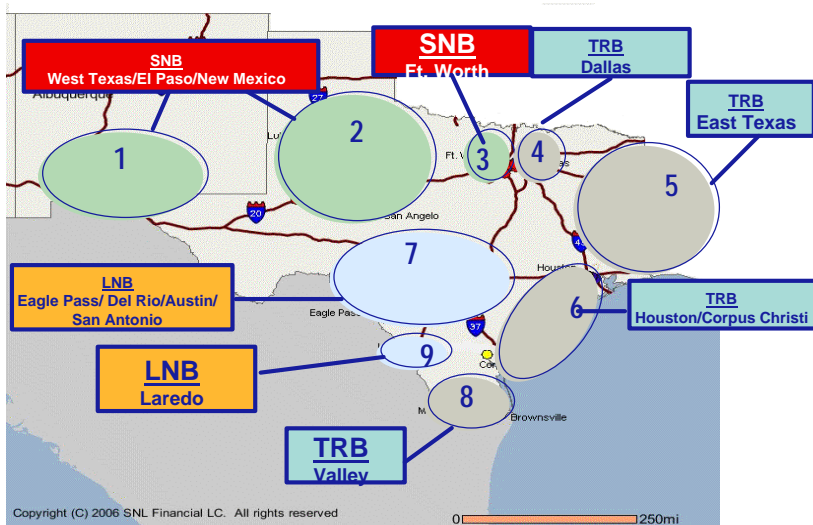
SNB
West Texas/El Paso/New Mexico

SNB
Ft. Worth

TRB
Dallas

TRB
East Texas

Albuquerque

27

Lu

Ft. W

as

1

2

3

4

5

20

San Angelo

7

40

Houston

LNB
Eagle Pass/ Del Rio/Austin/ San Antonio

Eagle Pass

6

TRB
Houston/Corpus Christi

37

LNB
Laredo

9

Cor

8

M

Brownsville

TRB
Valley

Copyright (C) 2006 SNL Financial LC. All rights reserved

0

250mi